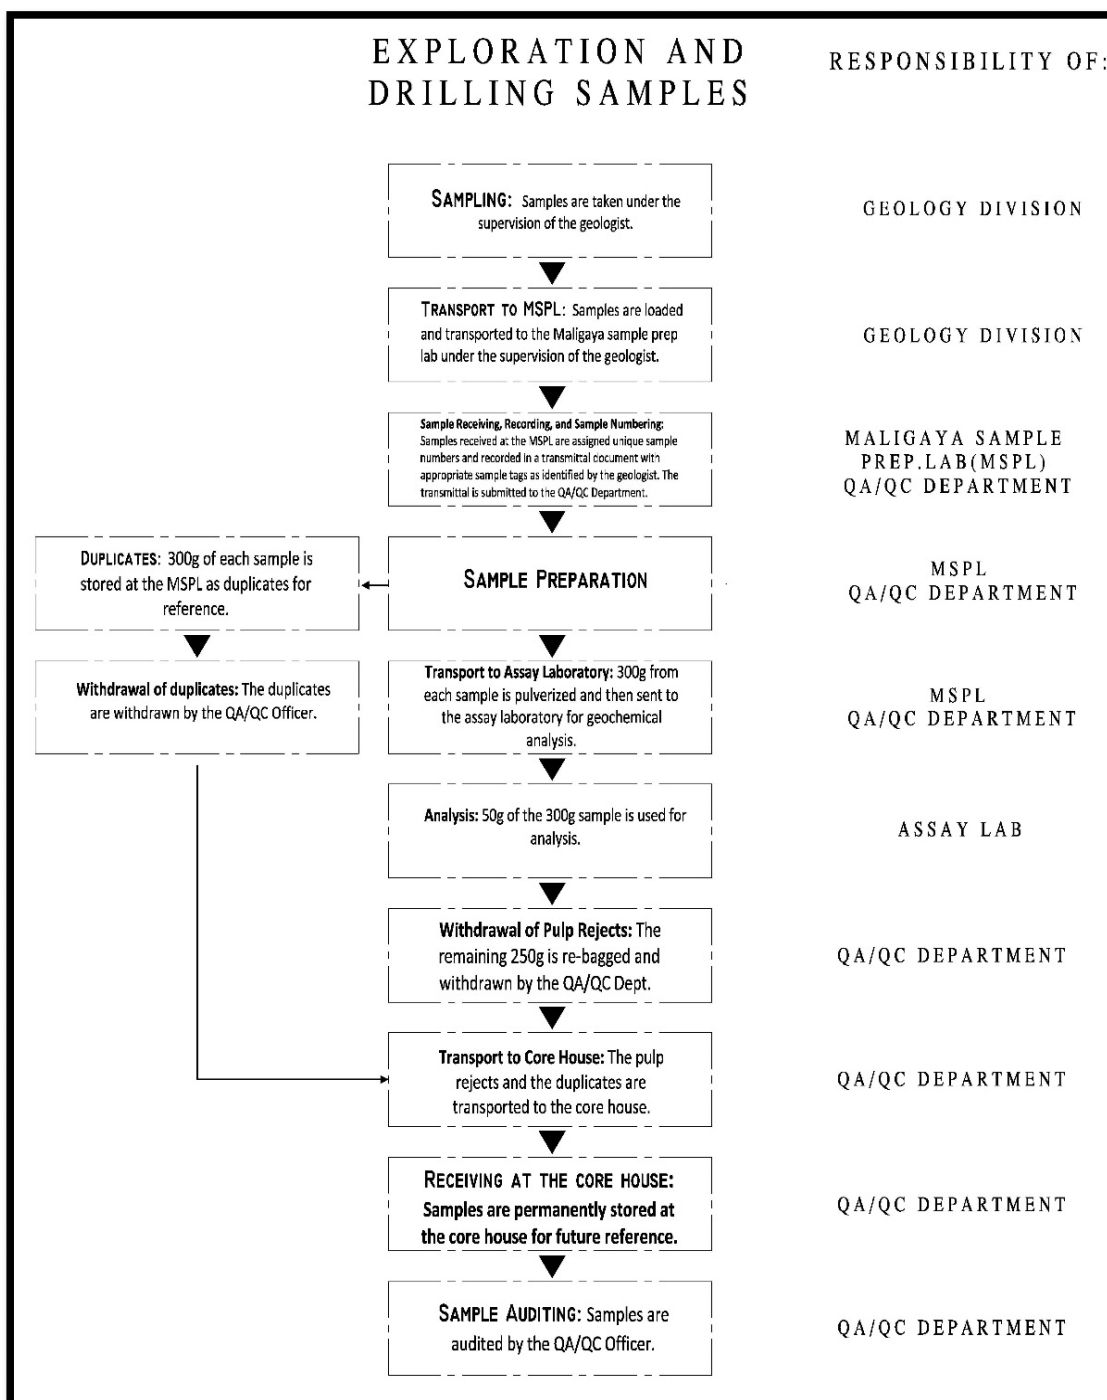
EXPLORATION AND DRILLING SAMPLES

RESPONSIBILITY OF:

SAMPLING: Samples are taken under the supervision of the geologist.

GEOLOGY DIVISION

TRANSPORT TO MSPL: Samples are loaded and transported to the Maligaya sample prep lab under the supervision of the geologist.

GEOLOGY DIVISION

Sample Receiving, Recording, and Sample Numbering: Samples received at the MSPL are assigned unique sample numbers and recorded in a transmittal document with appropriate sample tags as identified by the geologist. The transmittal is submitted to the QA/QC Department.

MALIGAYA SAMPLE PREP.LAB(MSPL) QA/QC DEPARTMENT

DUPLICATES: 300g of each sample is stored at the MSPL as duplicates for reference.

SAMPLE PREPARATION

MSPL QA/QC DEPARTMENT

Withdrawal of duplicates: The duplicates are withdrawn by the QA/QC Officer.

Transport to Assay Laboratory: 300g from each sample is pulverized and then sent to the assay laboratory for geochemical analysis.

MSPL QA/QC DEPARTMENT

Analysis: 50g of the 300g sample is used for analysis.

ASSAY LAB

Withdrawal of Pulp Rejects: The remaining 250g is re-bagged and withdrawn by the QA/QC Dept.

QA/QC DEPARTMENT

Transport to Core House: The pulp rejects and the duplicates are transported to the core house.

QA/QC DEPARTMENT

RECEIVING AT THE CORE HOUSE: Samples are permanently stored at the core house for future reference.

QA/QC DEPARTMENT

SAMPLE AUDITING: Samples are audited by the QA/QC Officer.

QA/QC DEPARTMENT